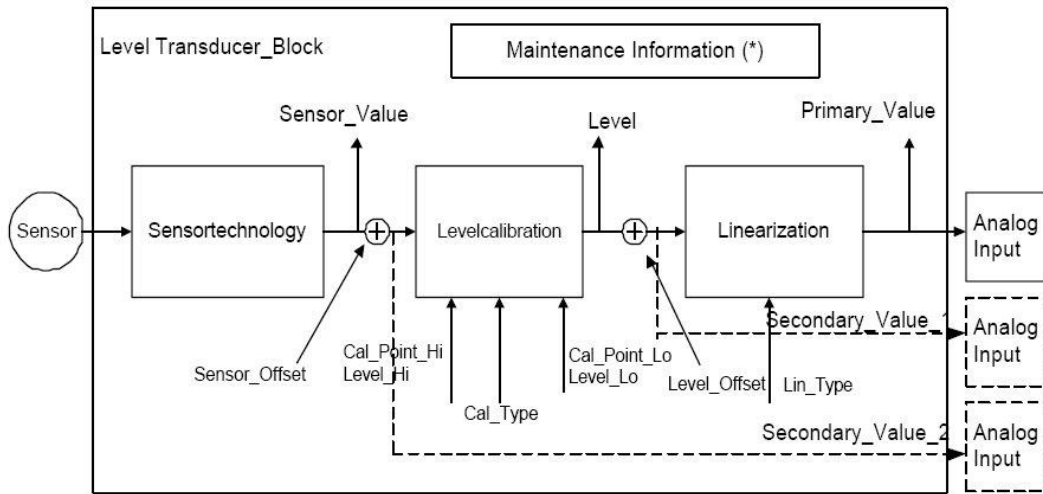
Level Transducer_Block

Maintenance Information (*)

Sensor_Value

Level

Primary_Value

Sensor

Sensortechnology

Levelcalibration

Linearization

Analog Input

Secondary_Value_1

Analog Input

Sensor_Offset

Cal_Point_Hi
Level_Hi

Cal_Type

Cal_Point_Lo
Level_Lo

Level_Offset

Lin_Type

Secondary_Value_2

Analog Input